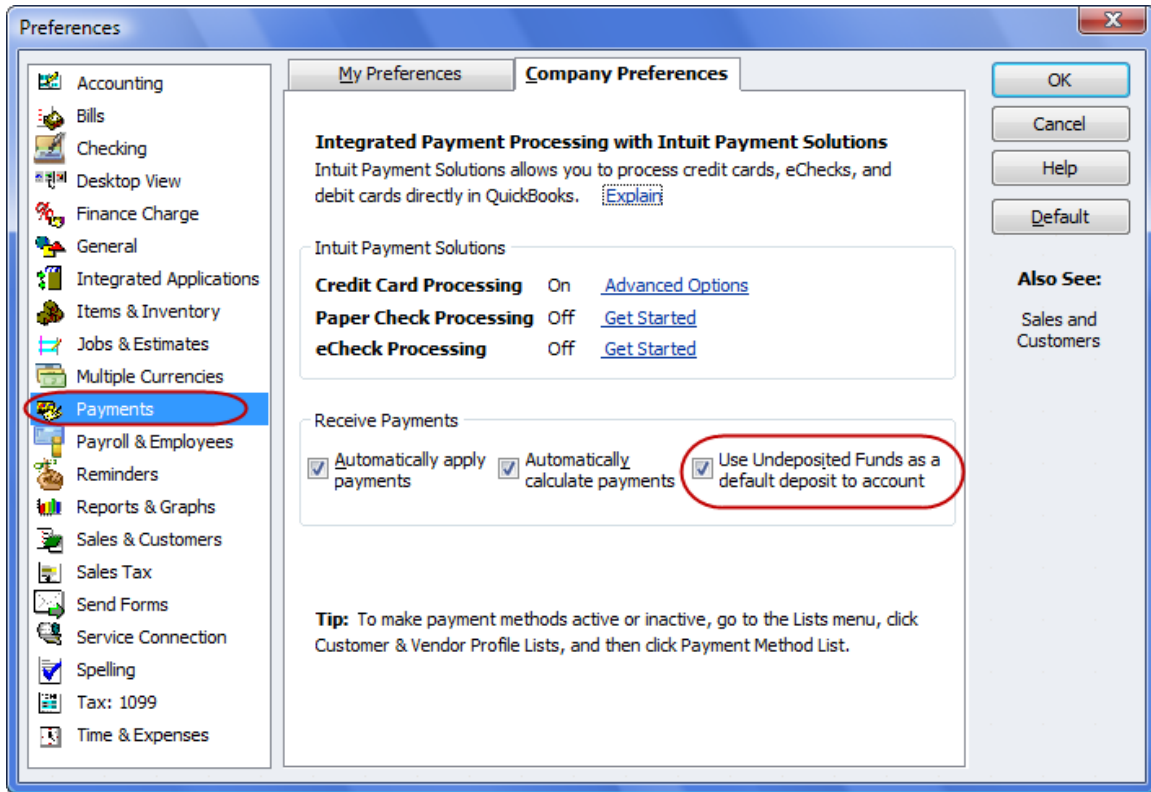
Preferences

Accounting
Bills
Checking
Desktop View
Finance Charge
General
Integrated Applications
Items & Inventory
Jobs & Estimates
Multiple Currencies
Payments
Payroll & Employees
Reminders
Reports & Graphs
Sales & Customers
Sales Tax
Send Forms
Service Connection
Spelling
Tax: 1099
Time & Expenses

My Preferences | Company Preferences

Integrated Payment Processing with Intuit Payment Solutions
Intuit Payment Solutions allows you to process credit cards, eChecks, and debit cards directly in QuickBooks. Explain

Intuit Payment Solutions
Credit Card Processing On Advanced Options
Paper Check Processing Off Get Started
eCheck Processing Off Get Started

Receive Payments
Automatically apply payments
Automatically calculate payments
Use Undeposited Funds as a default deposit to account

Tip: To make payment methods active or inactive, go to the Lists menu, click Customer & Vendor Profile Lists, and then click Payment Method List.

OK
Cancel
Help
Default

Also See:
Sales and Customers